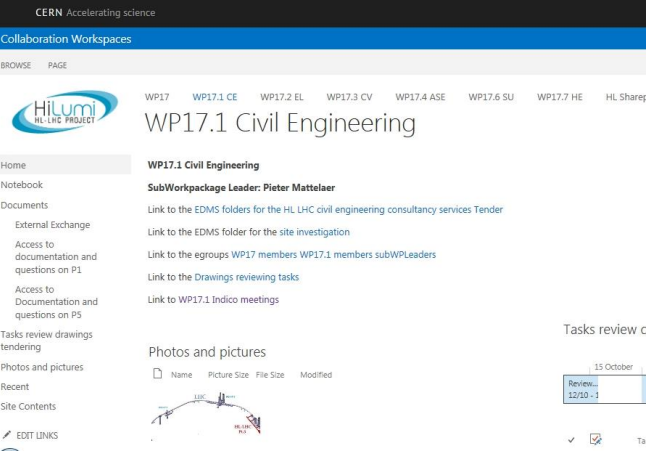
CERN Accelerating science

Collaboration Workspaces

BROWSE PAGE

HiLumi HL-LHC PROJECT

WP17 WP17.1 CE WP17.2 EL WP17.3 CV WP17.4 ASE WP17.6 SU WP17.7 HE HL Sharep

WP17.1 Civil Engineering

Home
Notebook
Documents
External Exchange
Access to documentation and questions on P1
Access to Documentation and questions on P5
Tasks review drawings tendering
Photos and pictures
Recent
Site Contents
EDIT LINKS

WP17.1 Civil Engineering

SubWorkpackage Leader: Pieter Mattelaer

Link to the EDMS folders for the HL LHC civil engineering consultancy services Tender

Link to the EDMS folder for the site investigation

Link to the egroups WP17 members WP17.1 members subWPLeaders

Link to the Drawings reviewing tasks

Link to WP17.1 Indico meetings

Tasks review c

15 October

Review... 12/10 - 1

Photos and pictures

Name Picture Size File Size Modified

LHC

HL-LHC P5

Ta